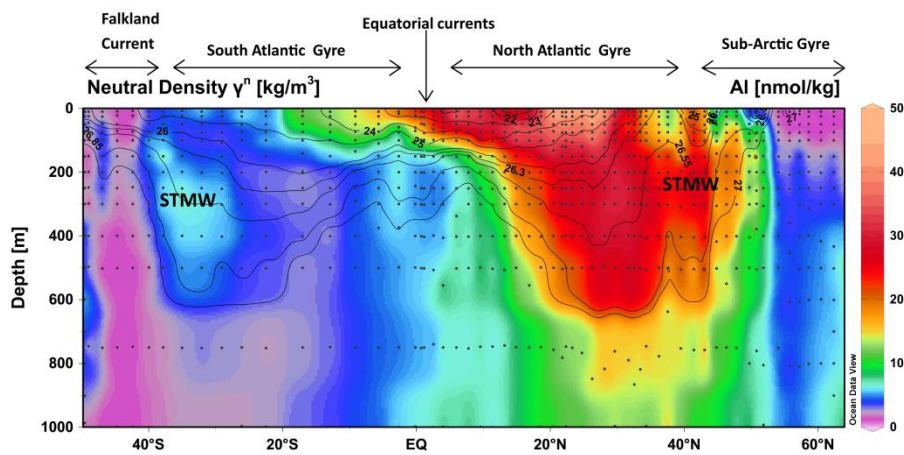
Falkland Current

South Atlantic Gyre

Equatorial currents

North Atlantic Gyre

Sub-Arctic Gyre

Neutral Density $\gamma^n$ [kg/m$^3$]

Al [nmol/kg]

0
200
400
600
800
1000

Depth [m]

26.85
26
24
25
22
23
26.3
25
26
26.55
27
27

STMW

STMW

40°S
20°S
EQ
20°N
40°N
60°N

50
40
30
20
10
0

Ocean Data View